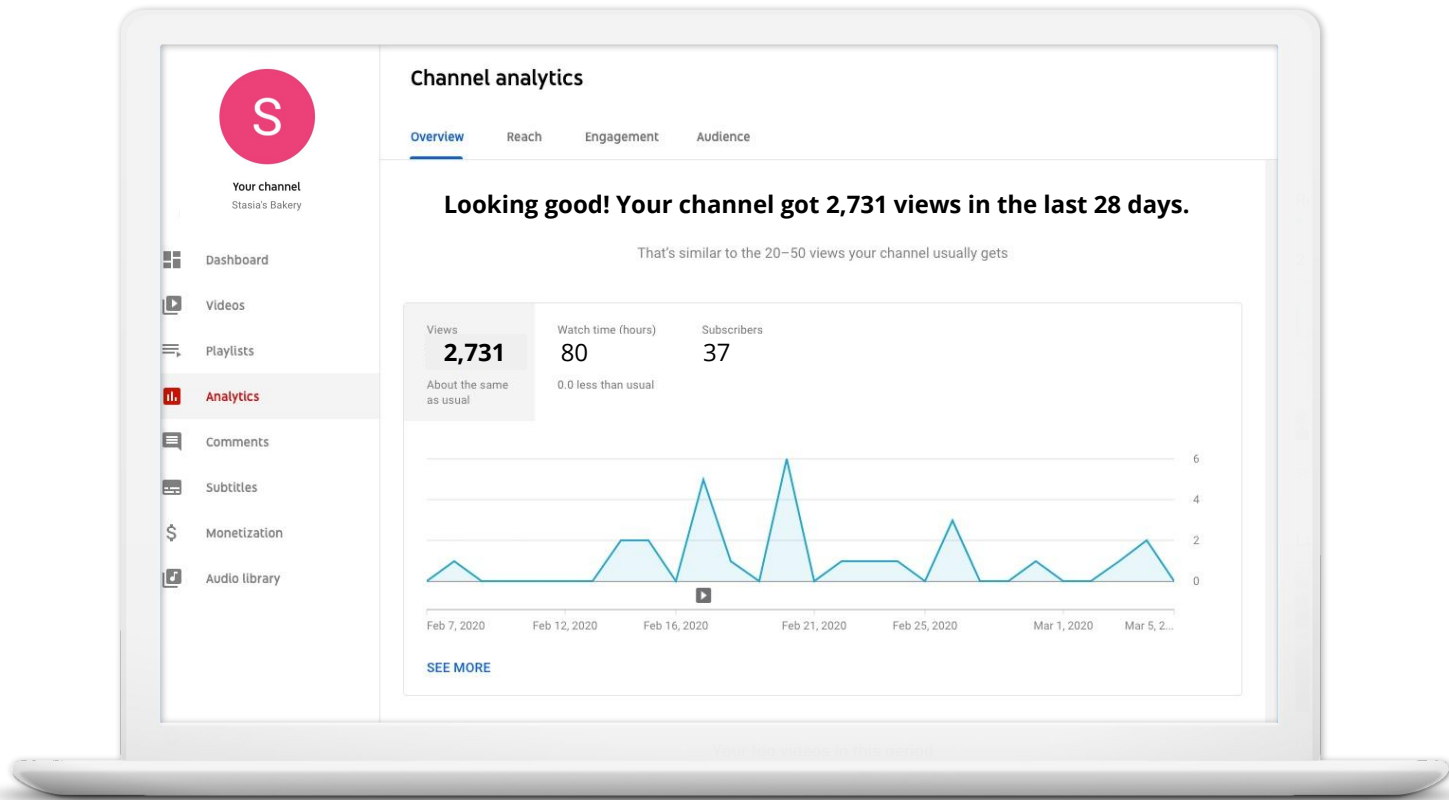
S

Your channel
Stasia's Bakery

Dashboard
Videos
Playlists
Analytics
Comments
Subtitles
Monetization
Audio library

Channel analytics

Overview Reach Engagement Audience

Looking good! Your channel got 2,731 views in the last 28 days.

That's similar to the 20–50 views your channel usually gets

| Views | Watch time (hours) | Subscribers |
|---|---|---|
| 2,731 | 80 | 37 |
| About the same as usual | 0.0 less than usual | |

6
4
2
0

Feb 7, 2020 Feb 12, 2020 Feb 16, 2020 Feb 21, 2020 Feb 25, 2020 Mar 1, 2020 Mar 5, 2...

SEE MORE